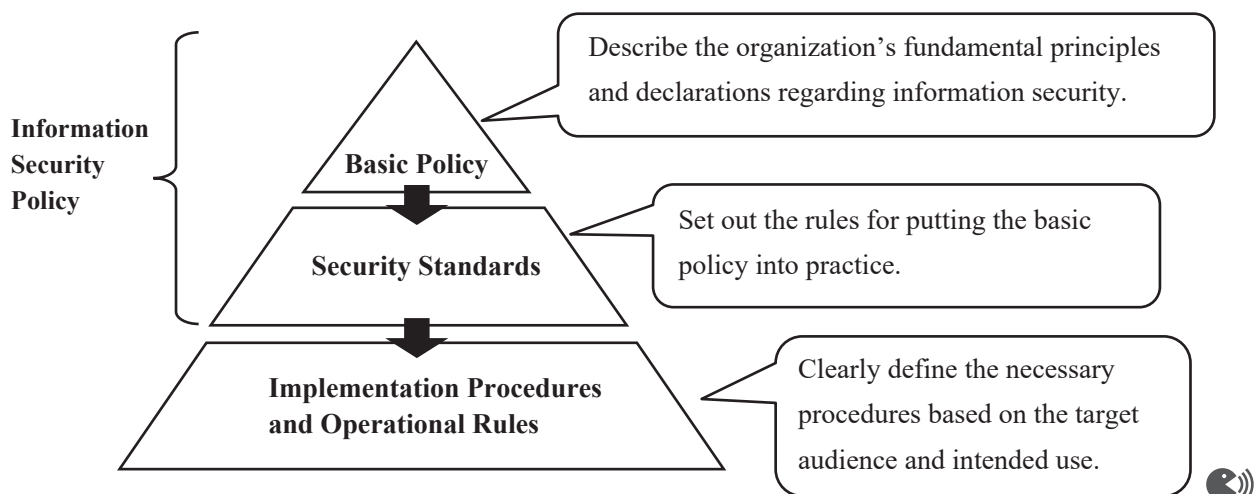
Information Security Policy

Basic Policy

Describe the organization’s fundamental principles and declarations regarding information security.

Security Standards

Set out the rules for putting the basic policy into practice.

Implementation Procedures and Operational Rules

Clearly define the necessary procedures based on the target audience and intended use.